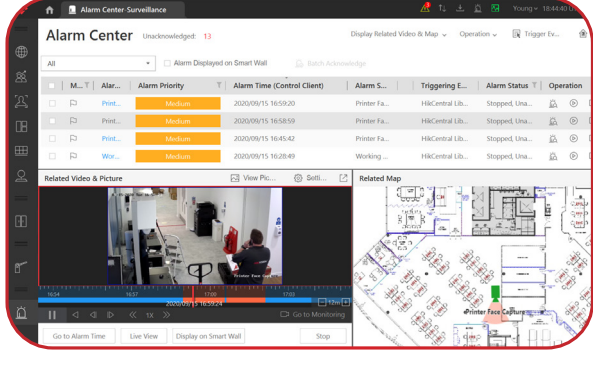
Alarm Center-Surveillance

Young 18:44:40

Alarm Center Unacknowledged: 13

Display Related Video & Map Operation Trigger Ev...

All

Alarm Displayed on Smart Wall

Batch Acknowledge

| | M... | Alar... | Alarm Priority | Alarm Time (Control Client) | Alarm S... | Triggering E... | Alarm Status | Operation |
|---|---|---|---|---|---|---|---|---|
| | | Print... | Medium | 2020/09/15 16:59:20 | Printer Fa... | HikCentral Lib... | Stopped, Una... | |
| | | Print... | Medium | 2020/09/15 16:58:59 | Printer Fa... | HikCentral Lib... | Stopped, Una... | |
| | | Print... | Medium | 2020/09/15 16:45:42 | Printer Fa... | HikCentral Lib... | Stopped, Una... | |
| | | Wor... | Medium | 2020/09/15 16:28:49 | Working ... | HikCentral Lib... | Stopped, Una... | |

Related Video & Picture

View Pic...

Setti...

Related Map

Printer Face Capture

16:54 16:57 17:00 17:03

2020/09/15 16:59:24

12m

1X

Go to Monitoring

Go to Alarm Time

Live View

Display on Smart Wall

Stop

Printer Face Capture